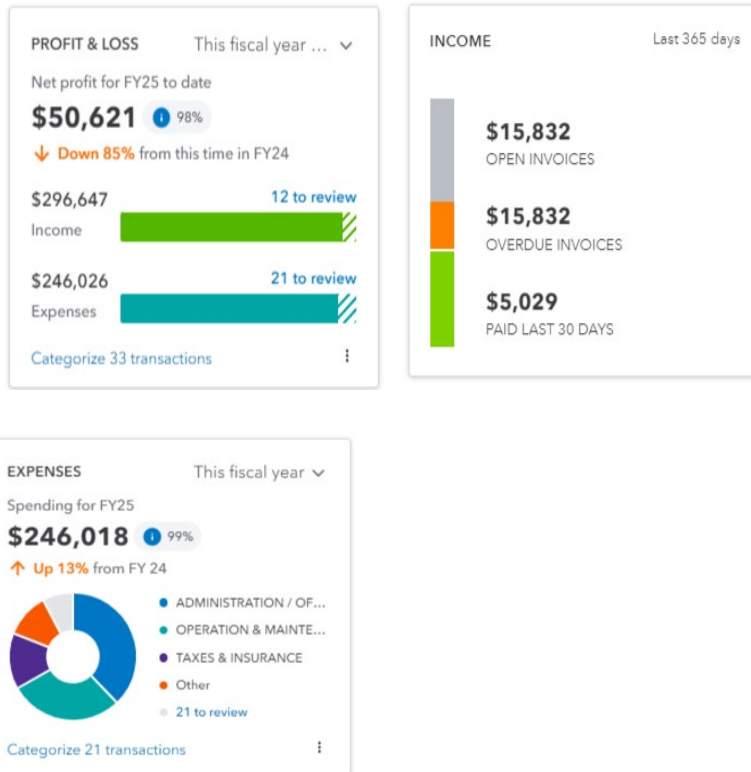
PROFIT & LOSS This fiscal year ...

Net profit for FY25 to date

$50,621 98%

Down 85% from this time in FY24

$296,647 12 to review

Income

$246,026 21 to review

Expenses

Categorize 33 transactions

INCOME Last 365 days

$15,832
OPEN INVOICES

$15,832
OVERDUE INVOICES

$5,029
PAID LAST 30 DAYS

EXPENSES This fiscal year

Spending for FY25

$246,018 99%

Up 13% from FY 24

ADMINISTRATION / OF...
OPERATION & MAINTE...
TAXES & INSURANCE
Other
21 to review

Categorize 21 transactions